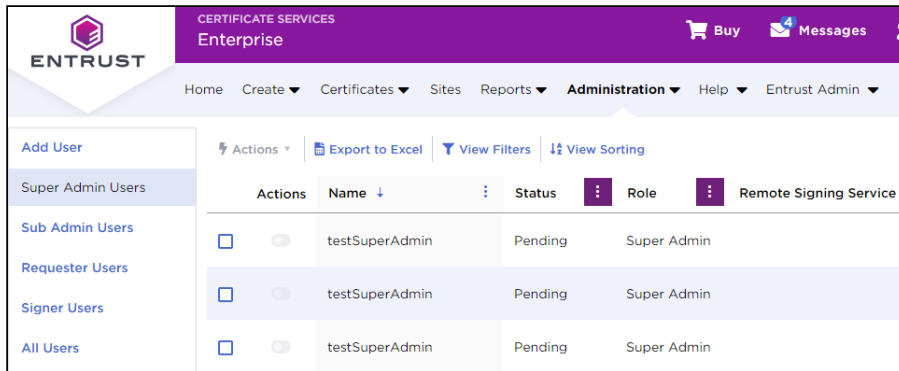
ENTRUST

CERTIFICATE SERVICES
Enterprise

Buy 4 Messages

Home Create ▾ Certificates ▾ Sites Reports ▾ Administration ▾ Help ▾ Entrust Admin ▾

Add User
Super Admin Users
Sub Admin Users
Requester Users
Signer Users
All Users

Actions ▾ Export to Excel View Filters View Sorting

| | Actions | Name ↓ | Status | Role | Remote Signing Service |
|---|---|---|---|---|---|
| ☐ | | testSuperAdmin | Pending | Super Admin | |
| ☐ | | testSuperAdmin | Pending | Super Admin | |
| ☐ | | testSuperAdmin | Pending | Super Admin | |